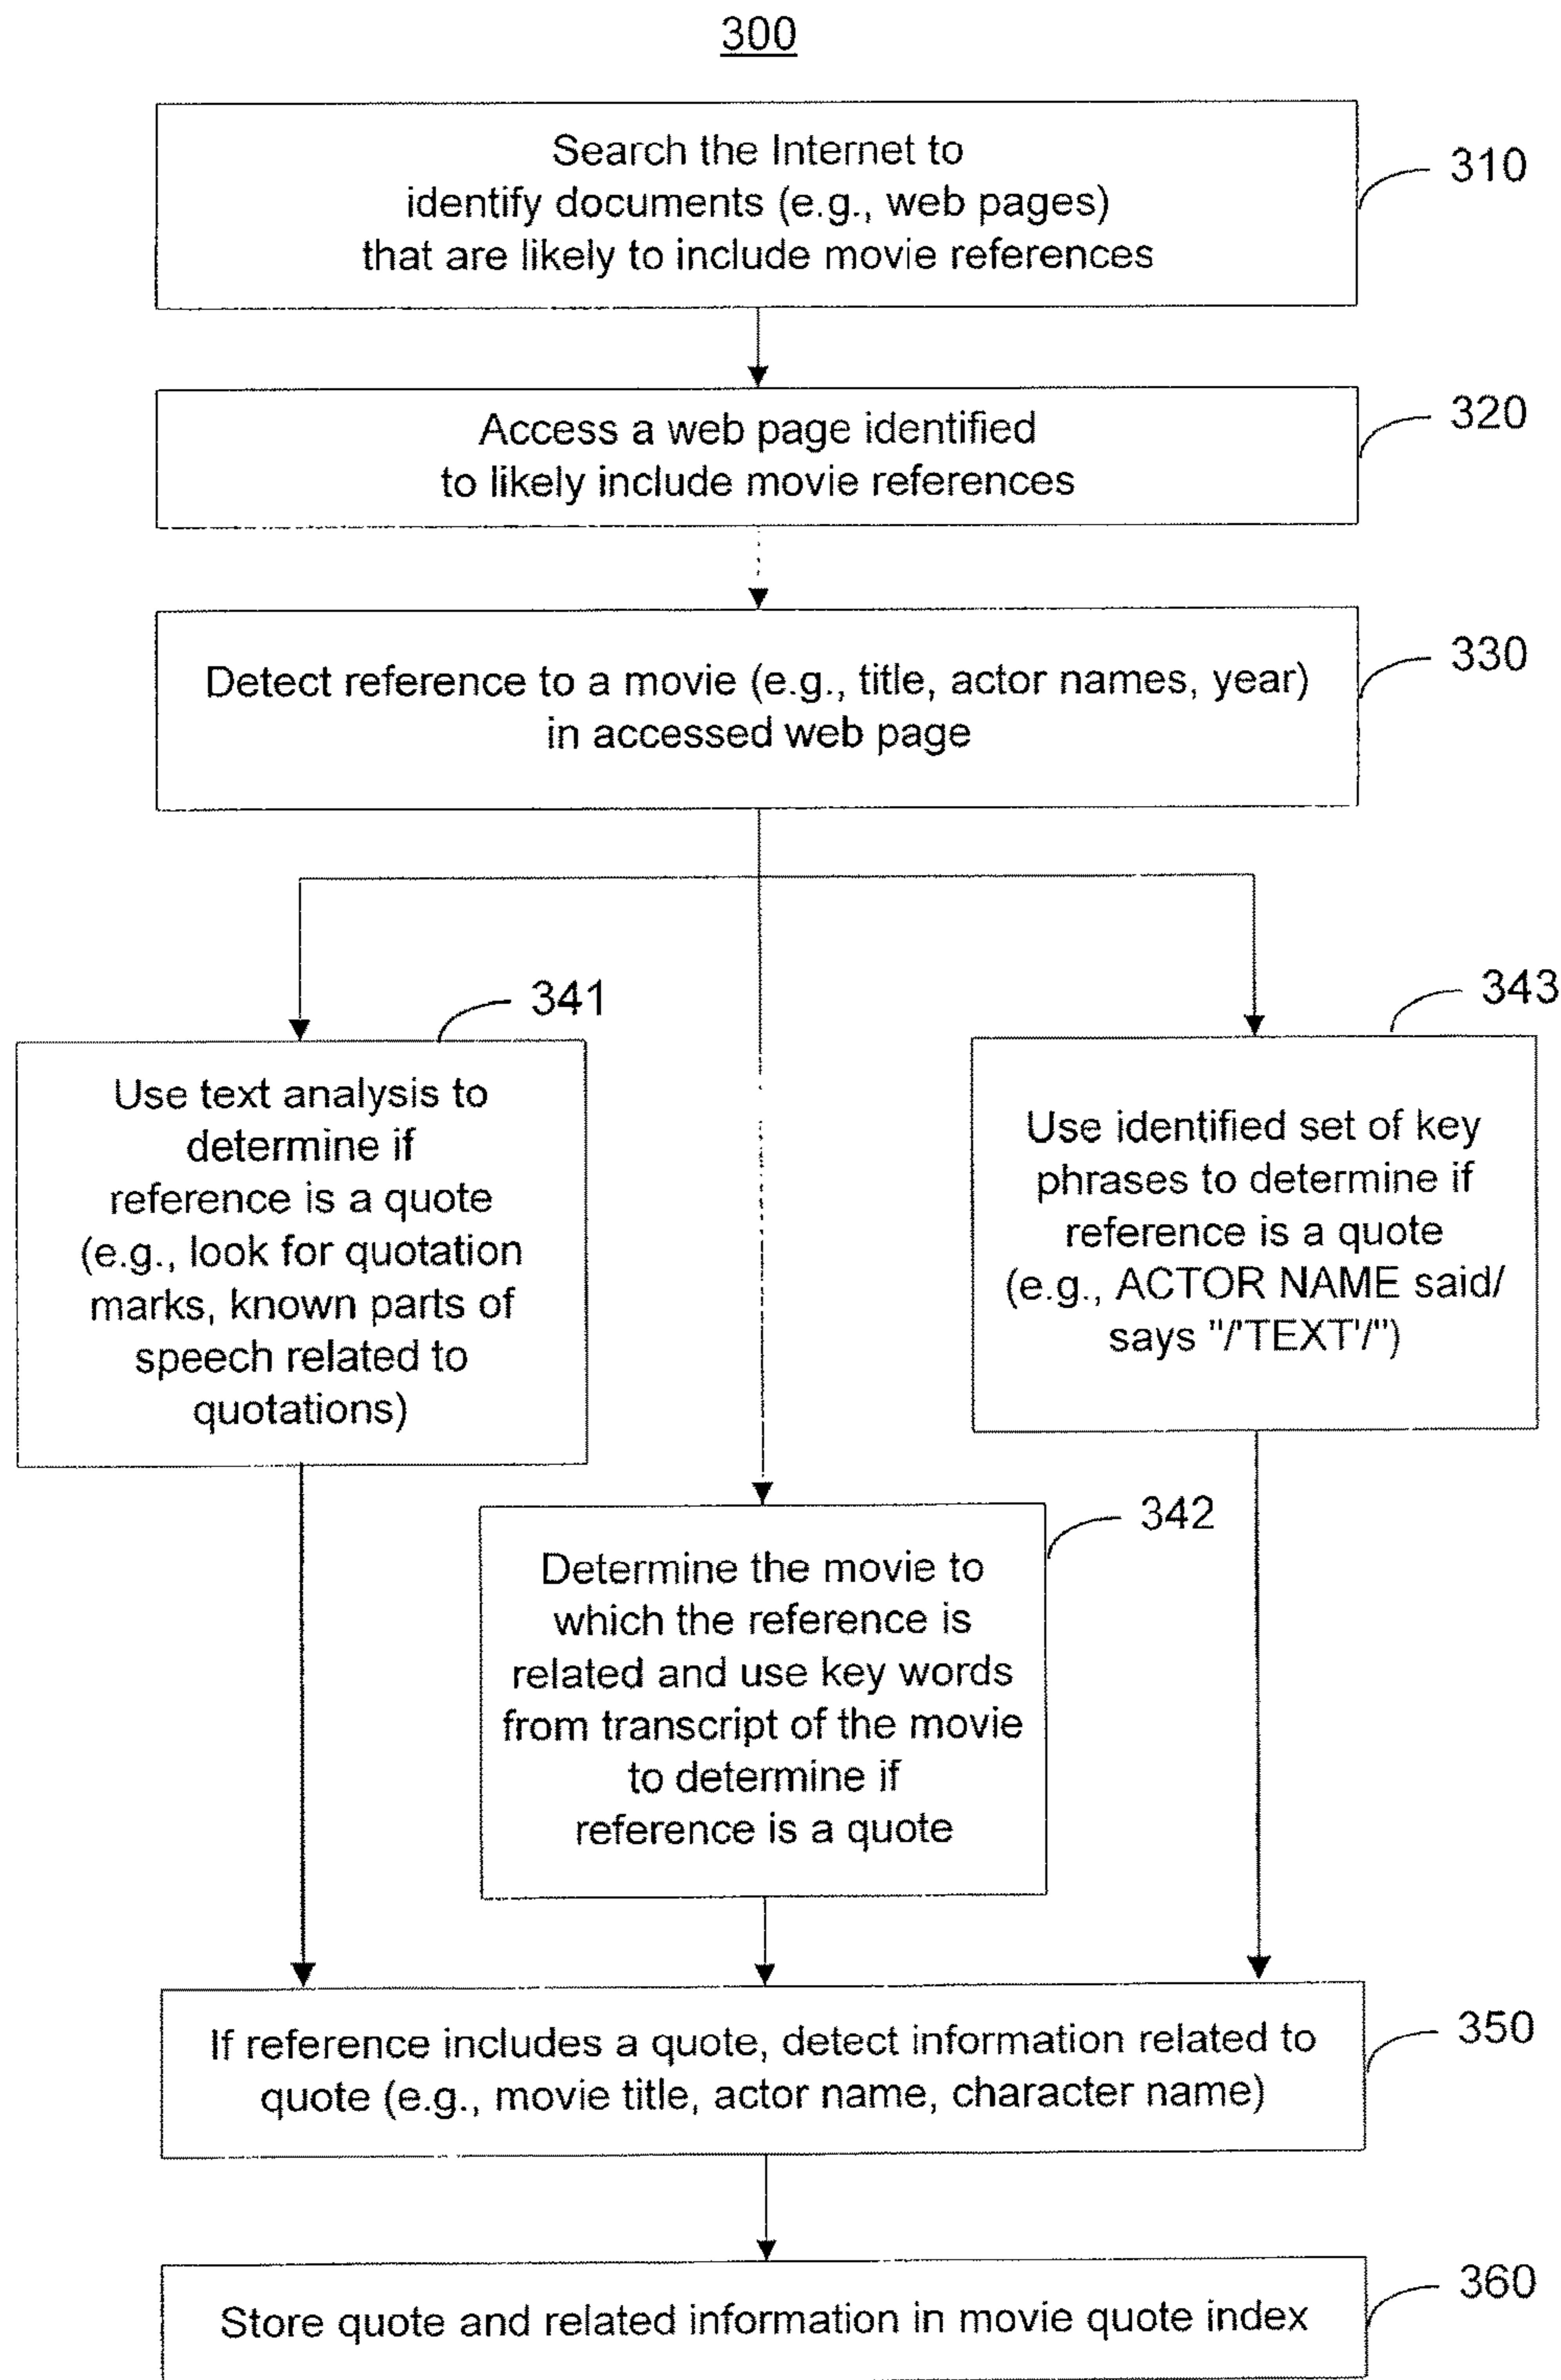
300

Search the Internet to identify documents (e.g., web pages) that are likely to include movie references

310

Access a web page identified to likely include movie references

320

Detect reference to a movie (e.g., title, actor names, year) in accessed web page

330

341

Use text analysis to determine if reference is a quote (e.g., look for quotation marks, known parts of speech related to quotations)

343

Use identified set of key phrases to determine if reference is a quote (e.g., ACTOR NAME said/ says "/'TEXT'/")

342

Determine the movie to which the reference is related and use key words from transcript of the movie to determine if reference is a quote

If reference includes a quote, detect information related to quote (e.g., movie title, actor name, character name)

350

Store quote and related information in movie quote index

360